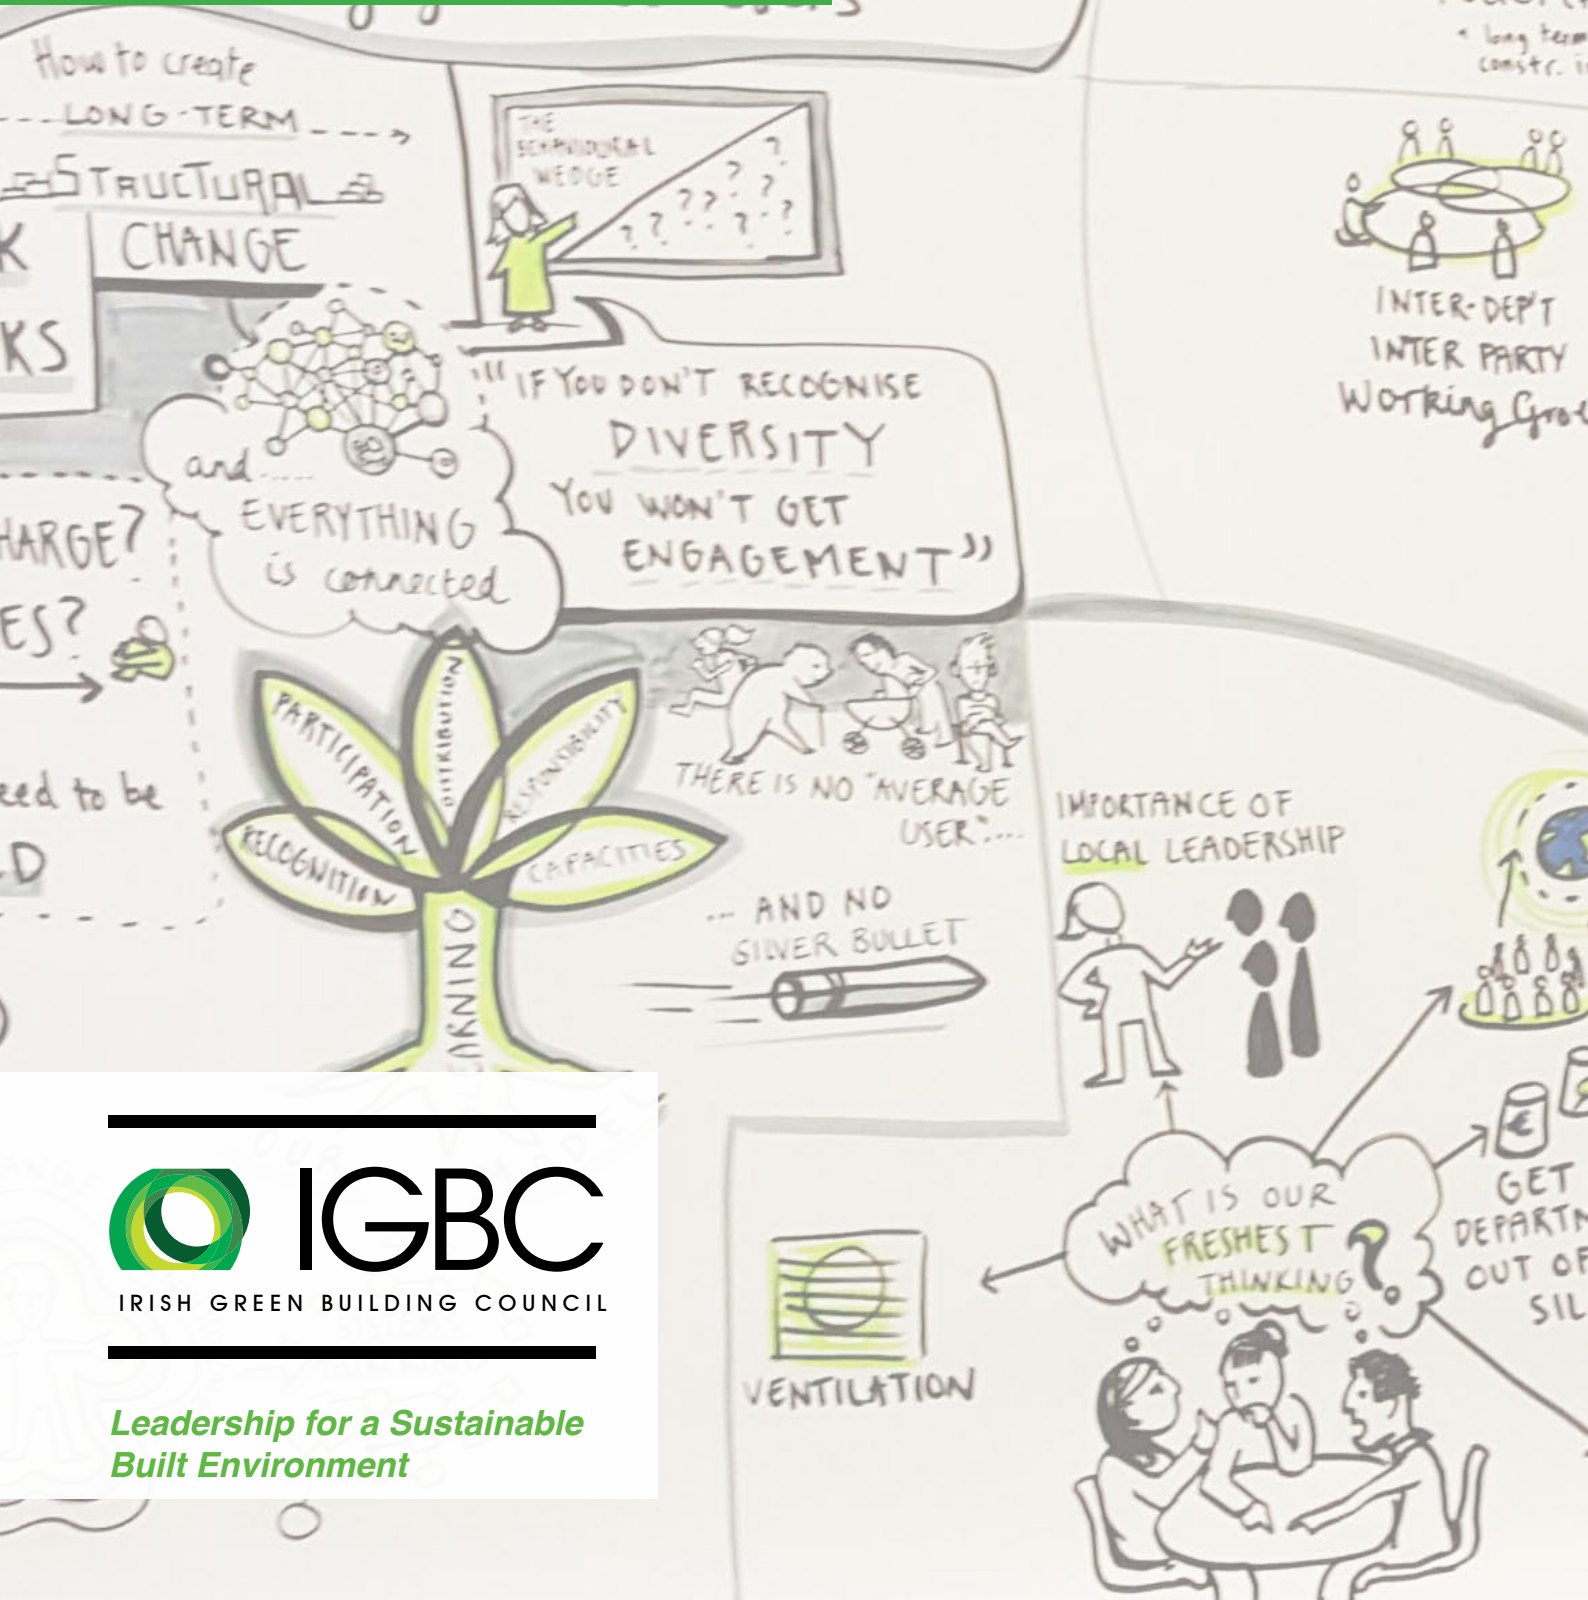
How to create
LONG-TERM
STRUCTURAL
CHANGE

K
KS

THE BEHAVIOURAL WEDGE

"IF YOU DON'T RECOGNISE DIVERSITY YOU WON'T GET ENGAGEMENT"

and... EVERYTHING is connected

HARGE?
ES?
eed to be
D

PARTICIPATION
DISTRIBUTION
RESPONSIBILITY
RECOGNITION
CAPACITIES
LEARNING

THERE IS NO "AVERAGE USER"...
... AND NO SILVER BULLET

• long term constr. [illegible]

INTER-DEP'T
INTER PARTY
Working Gro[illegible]

IMPORTANCE OF LOCAL LEADERSHIP

WHAT IS OUR FRESHEST THINKING?

VENTILATION

GET DEPART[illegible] OUT OF SIL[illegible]

IGBC
IRISH GREEN BUILDING COUNCIL

Leadership for a Sustainable Built Environment